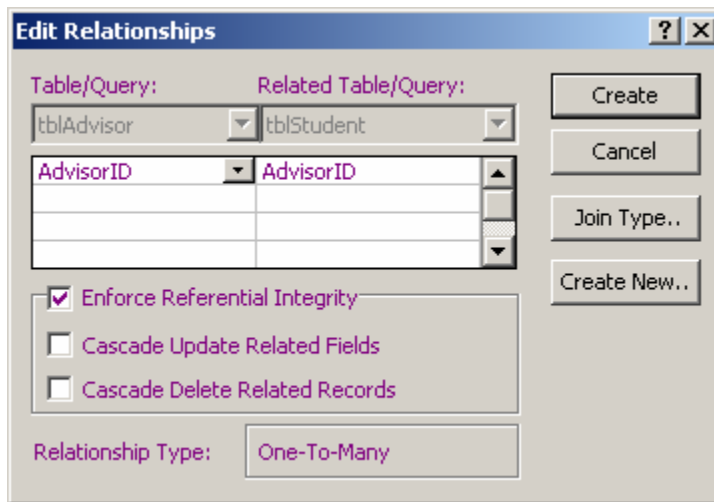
Edit Relationships

?
X

Table/Query:
Related Table/Query:

tblAdvisor
tblStudent

| AdvisorID | AdvisorID |
|---|---|
| | |
| | |
| | |

Create
Cancel
Join Type..
Create New..

Enforce Referential Integrity
Cascade Update Related Fields
Cascade Delete Related Records

Relationship Type:
One-To-Many